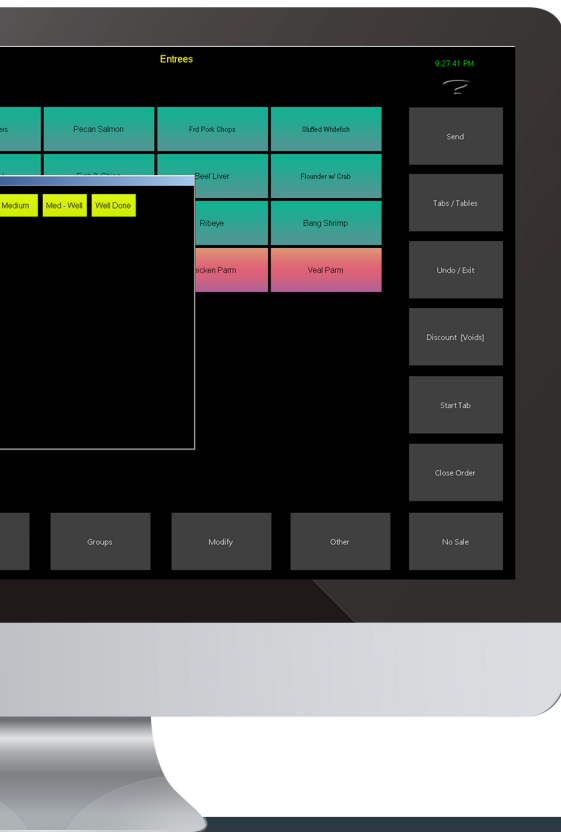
Entrees

9:27:41 PM

ers

Pecan Salmon

Frd Pork Chops

Stuffed Whitefish

Send

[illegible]

Beef Liver

Flounder w/ Crab

Tabs / Tables

Medium

Med - Well

Well Done

Ribeye

Bang Shrimp

icken Parm

Veal Parm

Undo / Exit

Discount [Voids]

Start Tab

Close Order

Groups

Modify

Other

No Sale